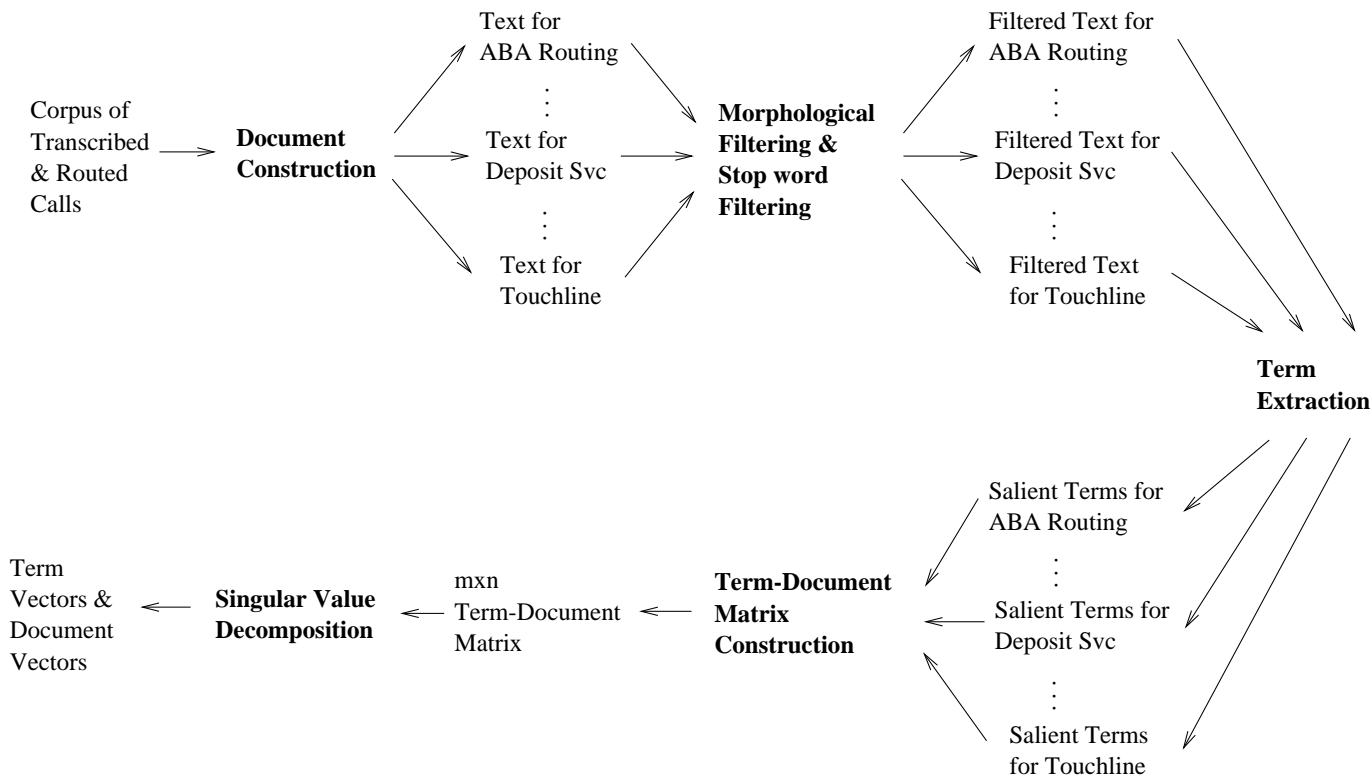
Corpus of Transcribed & Routed Calls

**Document Construction**

Text for ABA Routing

⋮

Text for Deposit Svc

⋮

Text for Touchline

**Morphological Filtering & Stop word Filtering**

Filtered Text for ABA Routing

⋮

Filtered Text for Deposit Svc

⋮

Filtered Text for Touchline

**Term Extraction**

Salient Terms for ABA Routing

⋮

Salient Terms for Deposit Svc

⋮

Salient Terms for Touchline

**Term-Document Matrix Construction**

mxn Term-Document Matrix

**Singular Value Decomposition**

Term Vectors & Document Vectors